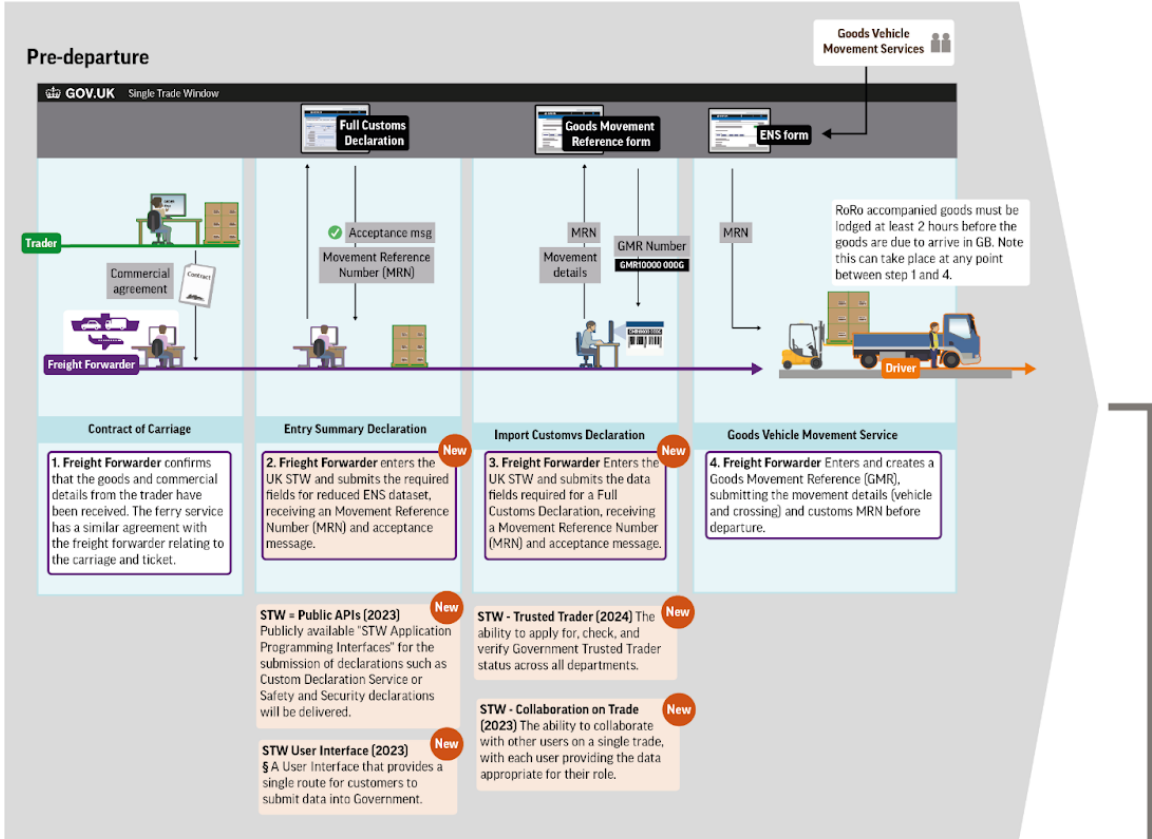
Pre-departure

Goods Vehicle Movement Services

GOV.UK Single Trade Window

Full Customs Declaration

Goods Movement Reference form

ENS form

Trader

Commercial agreement

Contract

Acceptance msg

Movement Reference Number (MRN)

MRN

Movement details

GMR Number

GMR10000 000G

MRN

RoRo accompanied goods must be lodged at least 2 hours before the goods are due to arrive in GB. Note this can take place at any point between step 1 and 4.

Freight Forwarder

Driver

Contract of Carriage

Entry Summary Declaration

Import Customvs Declaration

Goods Vehicle Movement Service

1. Freight Forwarder confirms that the goods and commercial details from the trader have been received. The ferry service has a similar agreement with the freight forwarder relating to the carriage and ticket.

New
2. Freight Forwarder enters the UK STW and submits the required fields for reduced ENS dataset, receiving an Movement Reference Number (MRN) and acceptance message.

New
3. Freight Forwarder Enters the UK STW and submits the data fields required for a Full Customs Declaration, receiving a Movement Reference Number (MRN) and acceptance message.

4. Freight Forwarder Enters and creates a Goods Movement Reference (GMR), submitting the movement details (vehicle and crossing) and customs MRN before departure.

New
STW = Public APIs (2023) Publicly available "STW Application Programming Interfaces" for the submission of declarations such as Custom Declaration Service or Safety and Security declarations will be delivered.

New
STW User Interface (2023) § A User Interface that provides a single route for customers to submit data into Government.

New
STW - Trusted Trader (2024) The ability to apply for, check, and verify Government Trusted Trader status across all departments.

New
STW - Collaboration on Trade (2023) The ability to collaborate with other users on a single trade, with each user providing the data appropriate for their role.